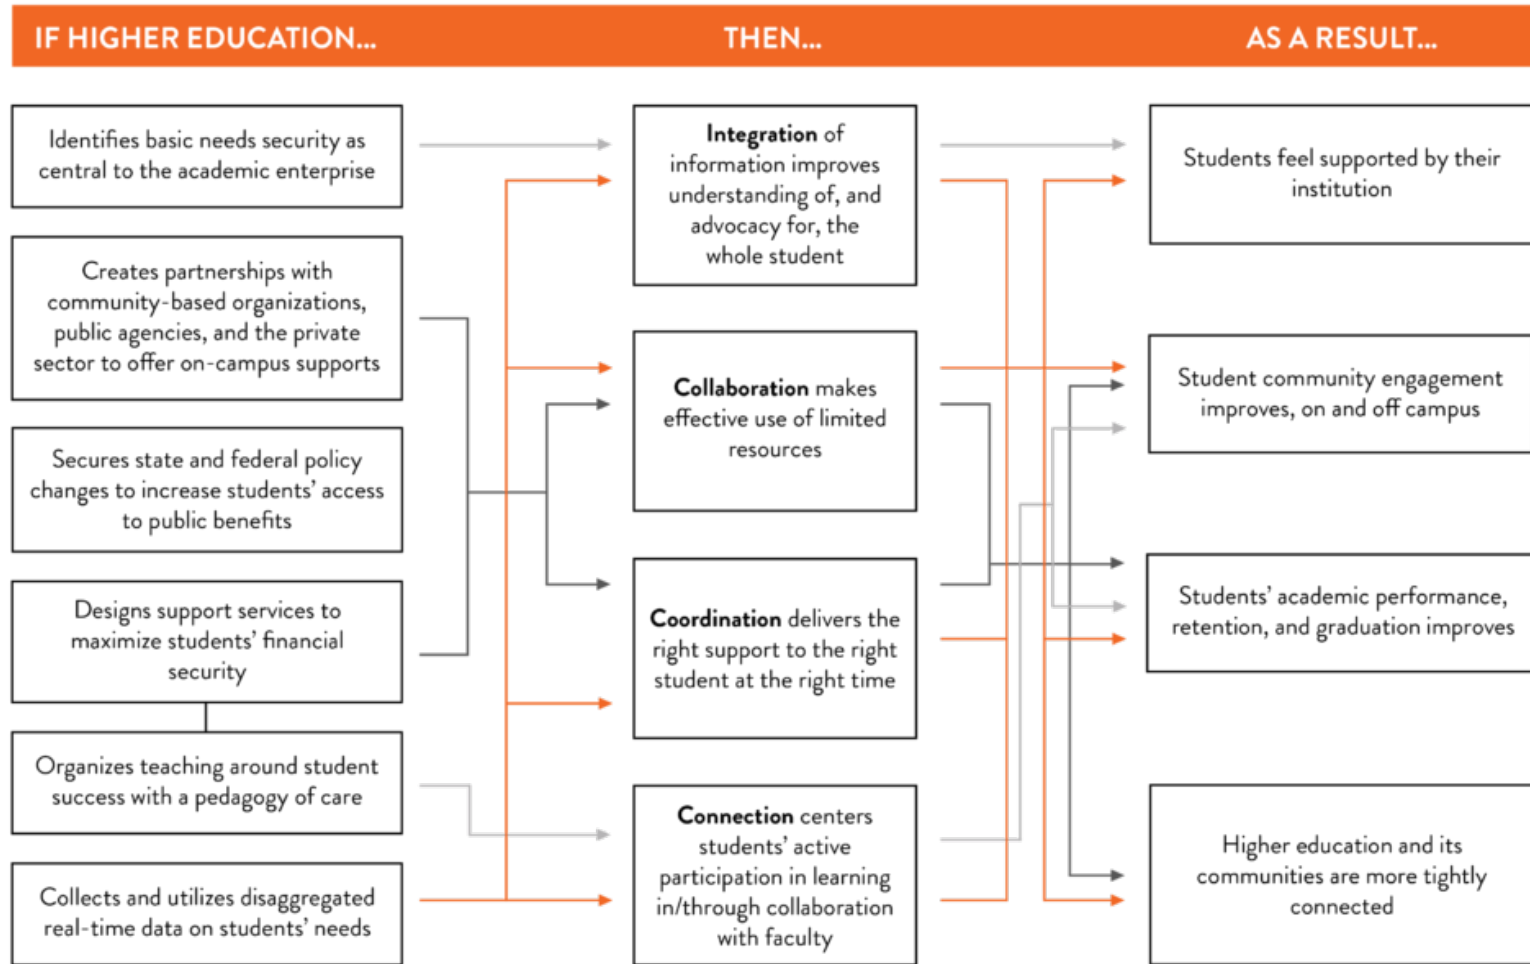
IF HIGHER EDUCATION...

THEN...

AS A RESULT...

Identifies basic needs security as central to the academic enterprise

Creates partnerships with community-based organizations, public agencies, and the private sector to offer on-campus supports

Secures state and federal policy changes to increase students' access to public benefits

Designs support services to maximize students' financial security

Organizes teaching around student success with a pedagogy of care

Collects and utilizes disaggregated real-time data on students' needs

Integration of information improves understanding of, and advocacy for, the whole student

Collaboration makes effective use of limited resources

Coordination delivers the right support to the right student at the right time

Connection centers students' active participation in learning in/through collaboration with faculty

Students feel supported by their institution

Student community engagement improves, on and off campus

Students' academic performance, retention, and graduation improves

Higher education and its communities are more tightly connected